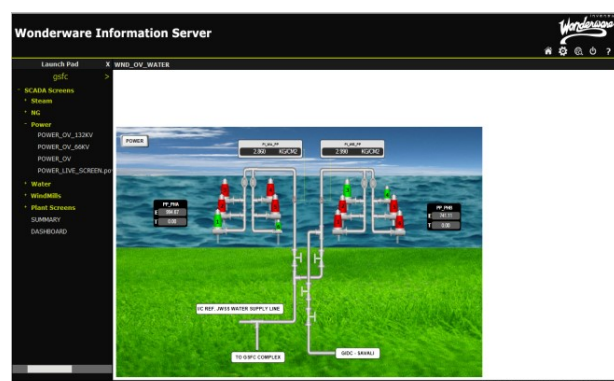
Wonderware Information Server

Wonderware

Launch Pad X WND_OV_WATER

gsfc >

SCADA Screens
Steam
NG
Power
POWER_OV_132KV
POWER_OV_66KV
POWER_OV
POWER_LIVE_SCREEN.po
Water
WindMills
Plant Screens
SUMMARY
DASHBOARD

POWER

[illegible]
2.960 KG/CM2

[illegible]
2.990 KG/CM2

PP_PHA
F 394.07
T 0.00

PP_PHB
F 747.11
T 0.00

IC REF. JW3S WATER SUPPLY LINE

TO GSFC COMPLEX

GIDC - SAVALI